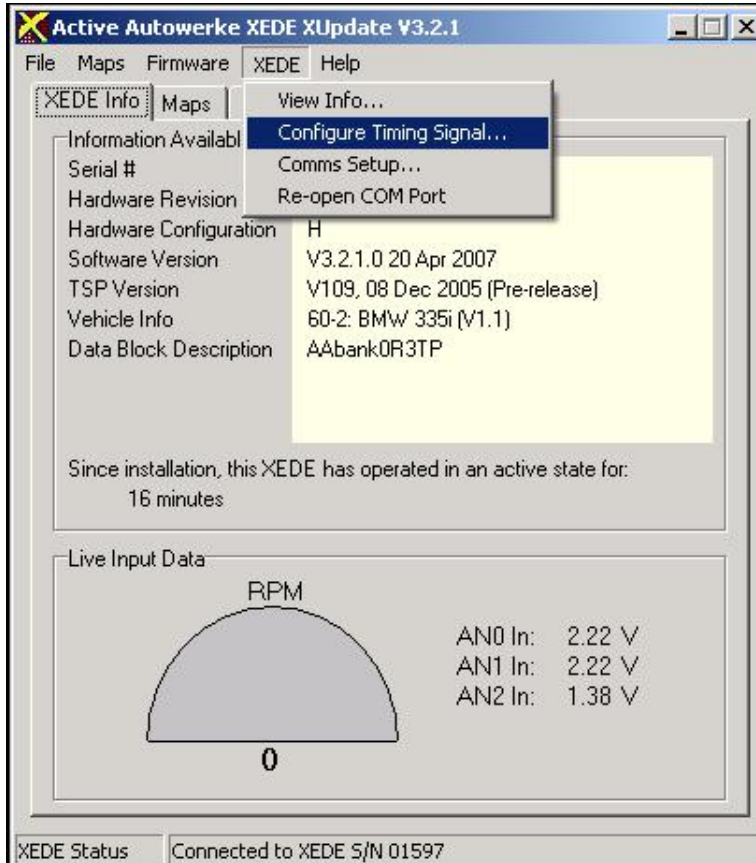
Active Autowerke XEDE XUpdate V3.2.1

File Maps Firmware XEDE Help

XEDE Info Maps

View Info...
Configure Timing Signal...
Comms Setup...
Re-open COM Port

Information Availabl

Serial #
Hardware Revision
Hardware Configuration H
Software Version V3.2.1.0 20 Apr 2007
TSP Version V109, 08 Dec 2005 (Pre-release)
Vehicle Info 60-2: BMW 335i (V1.1)
Data Block Description AAbank0R3TP

Since installation, this XEDE has operated in an active state for:
16 minutes

Live Input Data

RPM

0

AN0 In: 2.22 V
AN1 In: 2.22 V
AN2 In: 1.38 V

XEDE Status Connected to XEDE S/N 01597